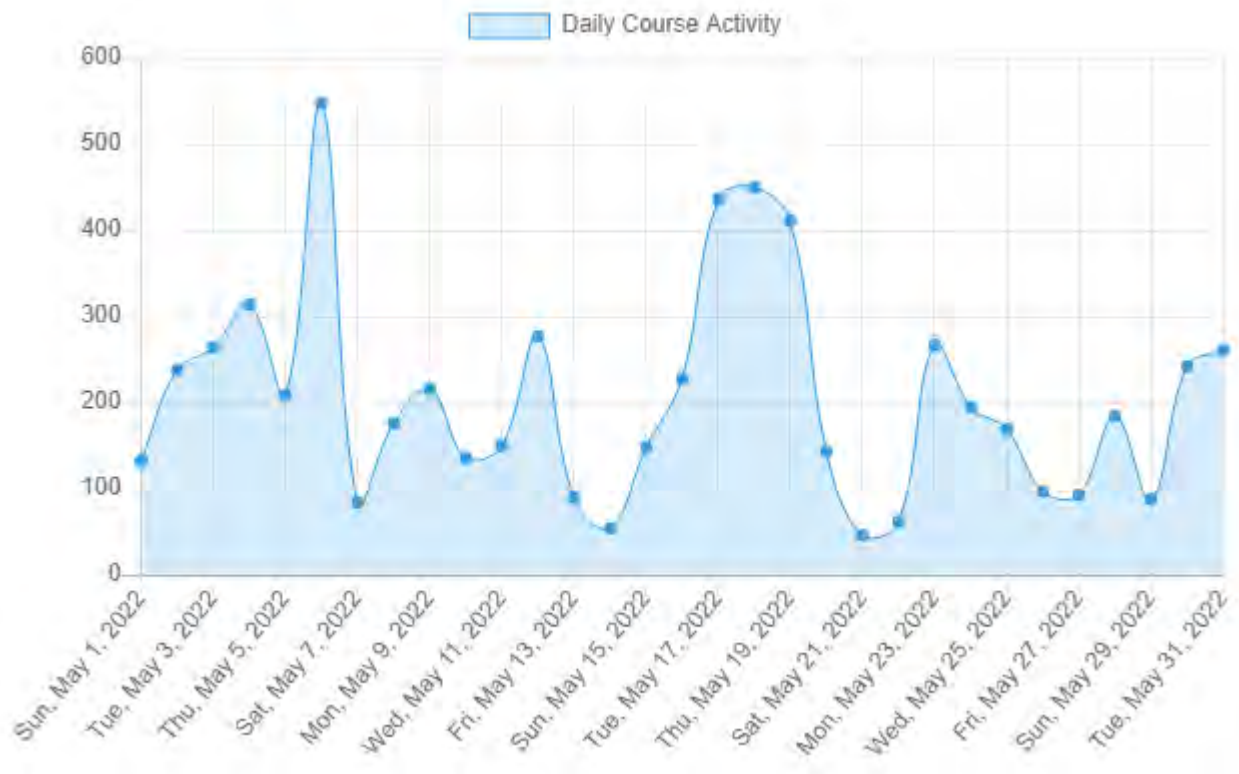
Daily Course Activity

600
500
400
300
200
100
0

Sun, May 1, 2022
Tue, May 3, 2022
Thu, May 5, 2022
Sat, May 7, 2022
Mon, May 9, 2022
Wed, May 11, 2022
Fri, May 13, 2022
Sun, May 15, 2022
Tue, May 17, 2022
Thu, May 19, 2022
Sat, May 21, 2022
Mon, May 23, 2022
Wed, May 25, 2022
Fri, May 27, 2022
Sun, May 29, 2022
Tue, May 31, 2022